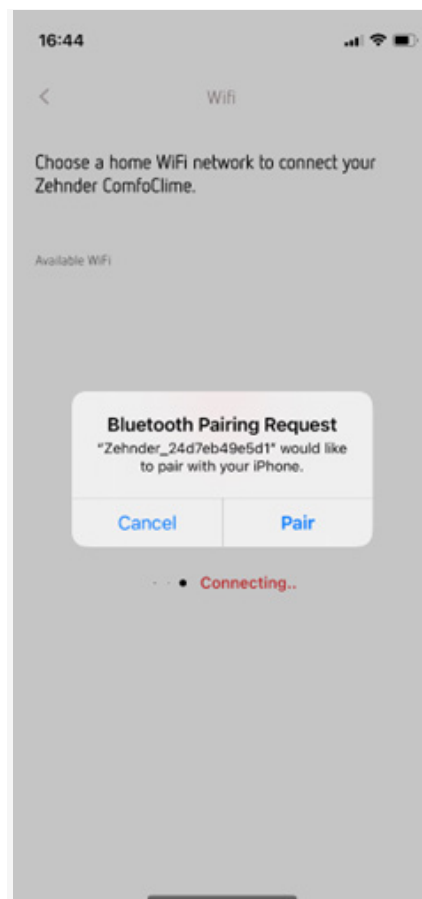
16:44

<

Wifi

Choose a home WiFi network to connect your Zehnder ComfoClime.

Available WiFi

Bluetooth Pairing Request
"Zehnder_24d7eb49e5d1" would like to pair with your iPhone.

Cancel

Pair

Connecting..